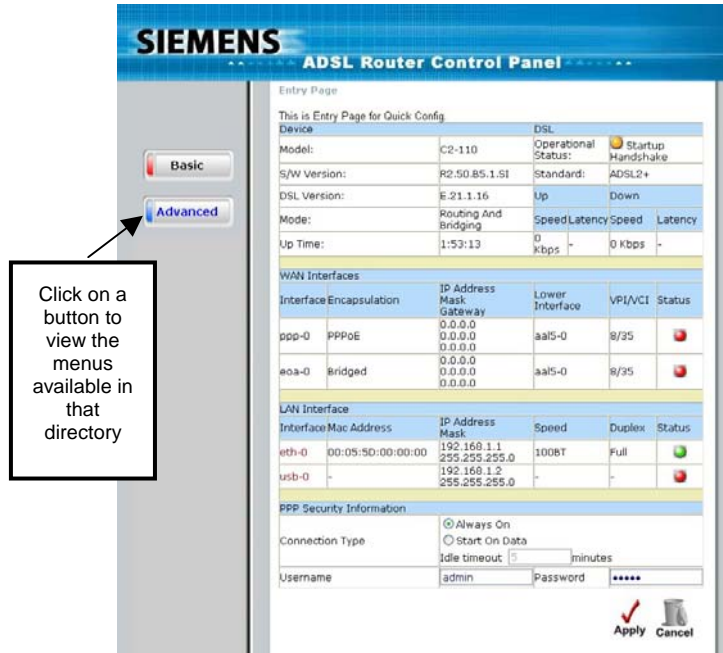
SIEMENS

ADSL Router Control Panel

Basic

Advanced

Click on a button to view the menus available in that directory

Entry Page

This is Entry Page for Quick Config

| Device | | DSL | |
|---|---|---|---|
| Model: | C2-110 | Operational Status: | Startup Handshake |
| S/W Version: | R2.50.B5.1.SI | Standard: | ADSL2+ |
| DSL Version: | E.21.1.16 | Up | Down |
| Mode: | Routing And Bridging | Speed Latency | Speed Latency |
| Up Time: | 1:53:13 | 0 Kbps - | 0 Kbps - |

WAN Interfaces

| Interface | Encapsulation | IP Address Mask Gateway | Lower Interface | VPI/VCI | Status |
|---|---|---|---|---|---|
| ppp-0 | PPPoE | 0.0.0.0 0.0.0.0 0.0.0.0 | aal5-0 | 8/35 | |
| eoa-0 | Bridged | 0.0.0.0 0.0.0.0 0.0.0.0 | aal5-0 | 8/35 | |

LAN Interface

| Interface | Mac Address | IP Address Mask | Speed | Duplex | Status |
|---|---|---|---|---|---|
| eth-0 | 00:05:5D:00:00:00 | 192.168.1.1 255.255.255.0 | 100BT | Full | |
| usb-0 | - | 192.168.1.2 255.255.255.0 | - | - | |

PPP Security Information

Connection Type: Always On / Start On Data / Idle timeout 5 minutes

Username admin Password •••••

Apply Cancel